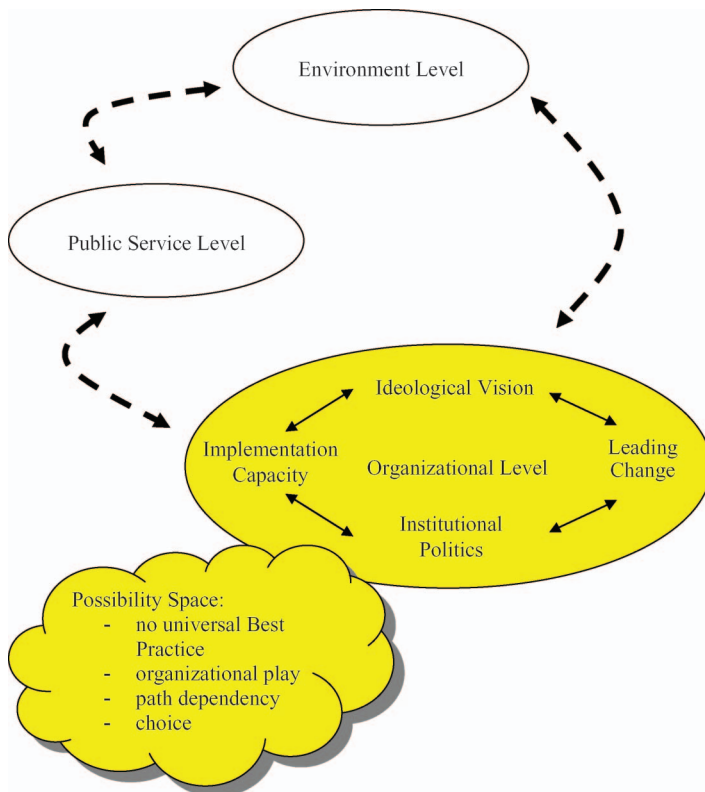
Environment Level

Public Service Level

Ideological Vision

Implementation Capacity

Organizational Level

Leading Change

Institutional Politics

Possibility Space:
- no universal Best Practice
- organizational play
- path dependency
- choice